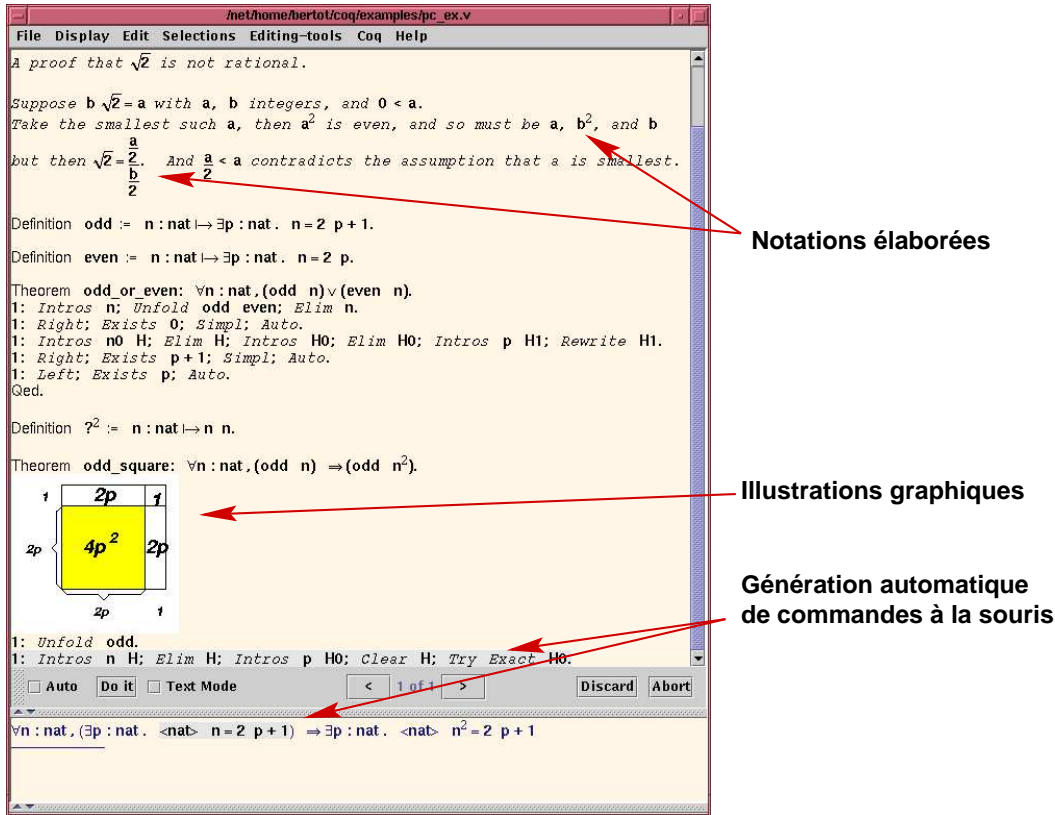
/net/home/bertot/coq/examples/pc_ex.v

File Display Edit Selections Editing-tools Coq Help

A proof that $\sqrt{2}$ is not rational.

Suppose b $\sqrt{2}$ = a with a, b integers, and 0 < a.
Take the smallest such a, then $a^2$ is even, and so must be a, $b^2$, and b

but then $\sqrt{2} = \frac{\frac{a}{2}}{\frac{b}{2}}$. And $\frac{a}{2}$ < a contradicts the assumption that a is smallest.

Definition odd := n : nat $\mapsto \exists$p : nat . n = 2 p + 1.

Definition even := n : nat $\mapsto \exists$p : nat . n = 2 p.

Theorem odd_or_even: $\forall$n : nat , (odd n) $\vee$ (even n).
1: Intros n; Unfold odd even; Elim n.
1: Right; Exists 0; Simpl; Auto.
1: Intros n0 H; Elim H; Intros H0; Elim H0; Intros p H1; Rewrite H1.
1: Right; Exists p + 1; Simpl; Auto.
1: Left; Exists p; Auto.
Qed.

Definition $?^2$ := n : nat $\mapsto$ n n.

Theorem odd_square: $\forall$n : nat , (odd n) $\Rightarrow$ (odd $n^2$).

1 2p 1
2p $4p^2$ 2p
2p 1

1: Unfold odd.
1: Intros n H; Elim H; Intros p H0; Clear H; Try Exact H0.

Auto Do it Text Mode < 1 of 1 > Discard Abort

$\forall$n : nat , ($\exists$p : nat . <nat> n = 2 p + 1) $\Rightarrow \exists$p : nat . <nat> $n^2$ = 2 p + 1

Notations élaborées

Illustrations graphiques

Génération automatique de commandes à la souris